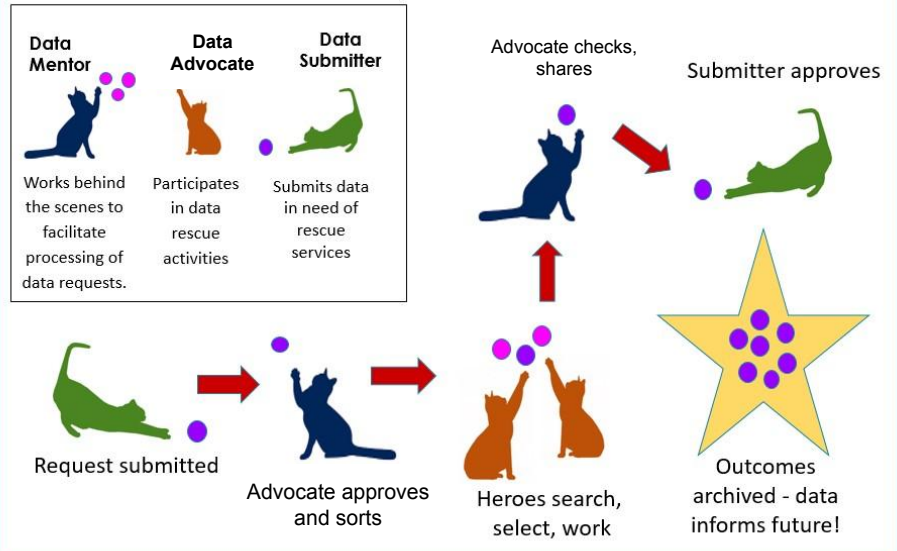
Data Mentor

Works behind the scenes to facilitate processing of data requests.

Data Advocate

Participates in data rescue activities

Data Submitter

Submits data in need of rescue services

Advocate checks, shares

Submitter approves

Request submitted

Advocate approves and sorts

Heroes search, select, work

Outcomes archived - data informs future!